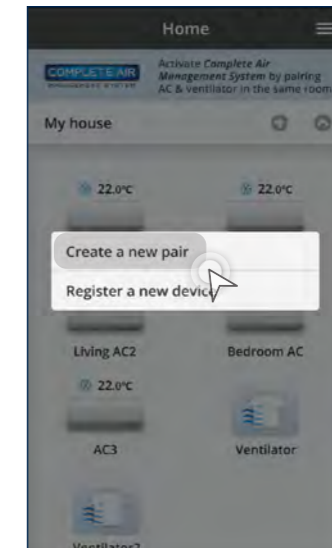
Home

COMPLETE AIR
MANAGEMENT SYSTEM

Activate Complete Air Management System by pairing AC & ventilator in the same room

My house

22.0°C

22.0°C

Create a new pair

Register a new device

Living AC2

Bedroom AC

22.0°C

AC3

Ventilator

Ventilator2